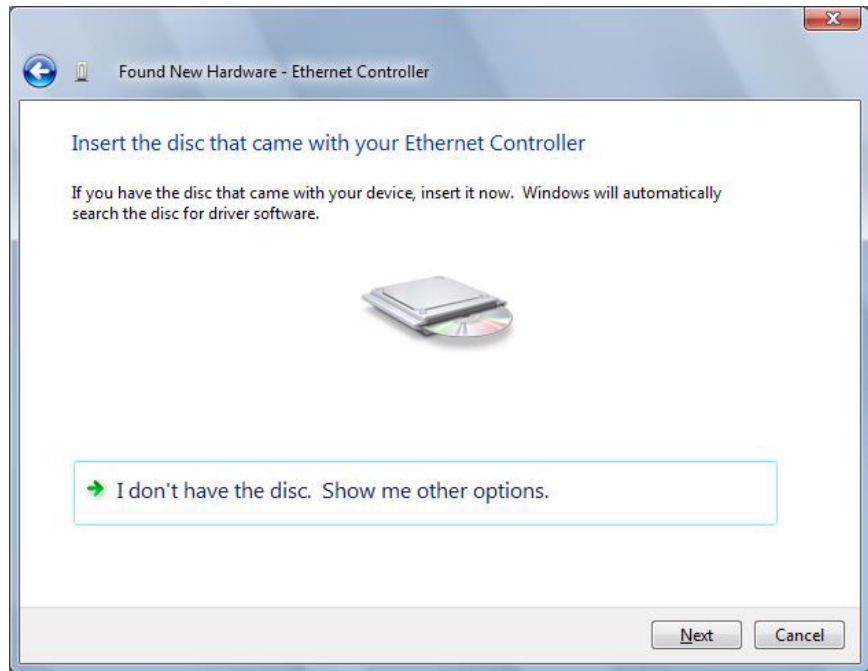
Found New Hardware - Ethernet Controller

Insert the disc that came with your Ethernet Controller

If you have the disc that came with your device, insert it now. Windows will automatically search the disc for driver software.

I don't have the disc. Show me other options.

Next

Cancel